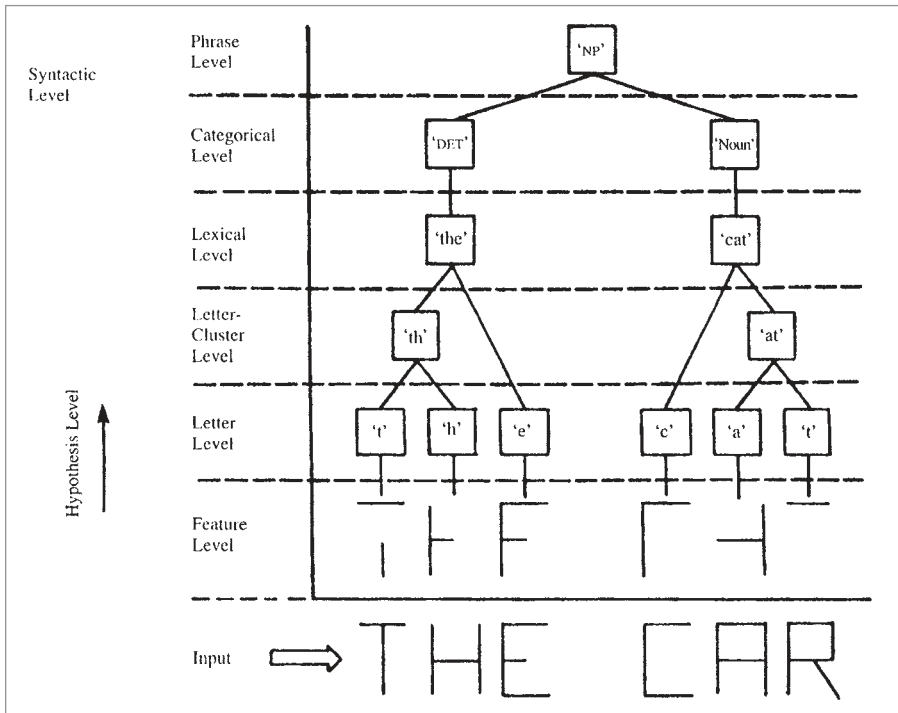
Syntactic Level

Phrase Level

'NP'

Categorical Level

'DET'

'Noun'

Lexical Level

'the'

'cat'

Letter-Cluster Level

'th'

'at'

Letter Level

't'

'h'

'e'

'c'

'a'

't'

Hypothesis Level

Feature Level

Input

THE CAR